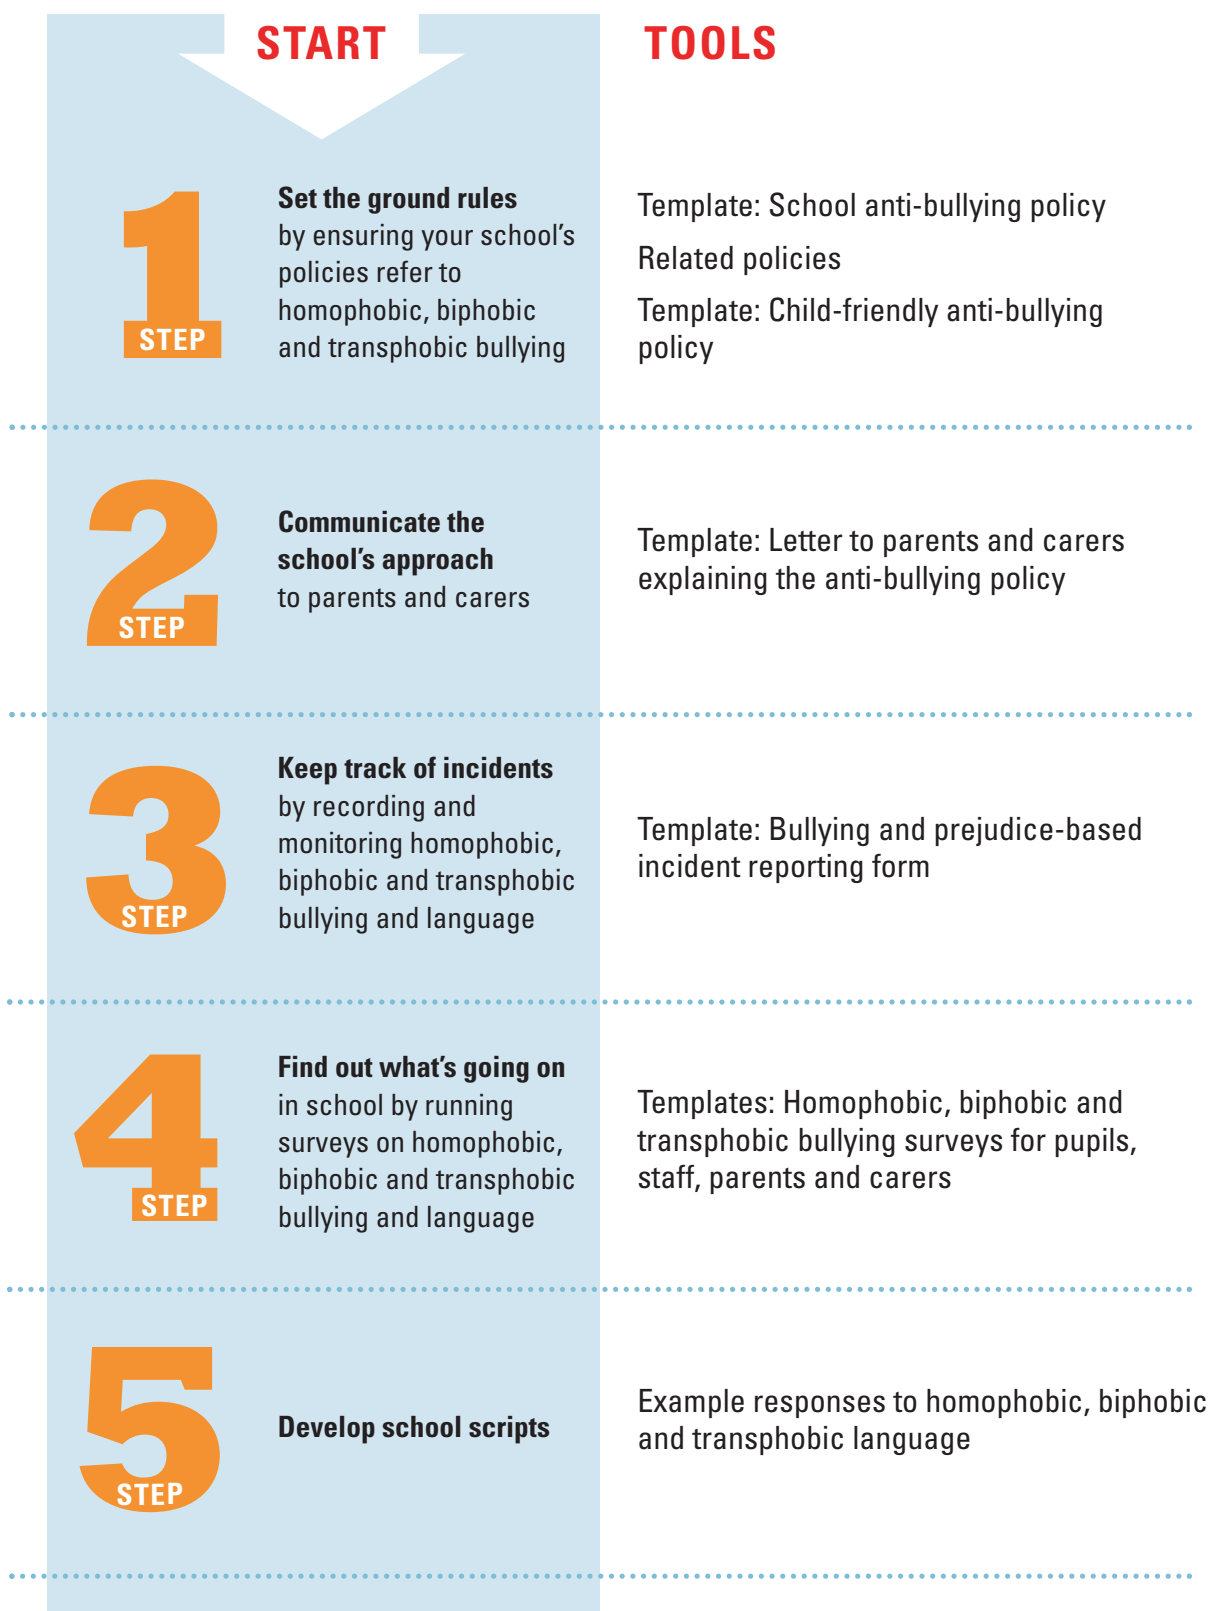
START

TOOLS

1 STEP

Set the ground rules by ensuring your school's policies refer to homophobic, biphobic and transphobic bullying

Template: School anti-bullying policy

Related policies

Template: Child-friendly anti-bullying policy

2 STEP

Communicate the school's approach to parents and carers

Template: Letter to parents and carers explaining the anti-bullying policy

3 STEP

Keep track of incidents by recording and monitoring homophobic, biphobic and transphobic bullying and language

Template: Bullying and prejudice-based incident reporting form

4 STEP

Find out what's going on in school by running surveys on homophobic, biphobic and transphobic bullying and language

Templates: Homophobic, biphobic and transphobic bullying surveys for pupils, staff, parents and carers

5 STEP

Develop school scripts

Example responses to homophobic, biphobic and transphobic language